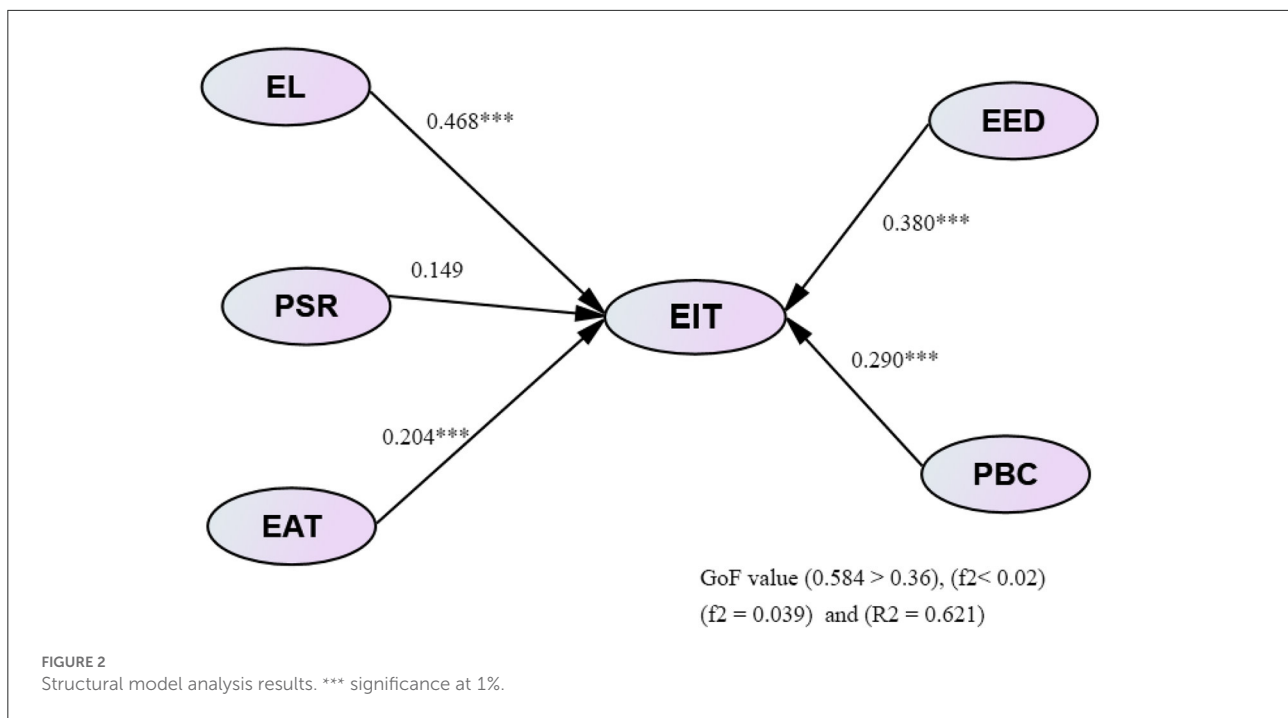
EL

0.468***

EED

0.380***

0.149

PSR

EIT

0.290***

0.204***

PBC

EAT

GoF value (0.584 > 0.36), (f2< 0.02)
(f2 = 0.039) and (R2 = 0.621)

FIGURE 2
Structural model analysis results. *** significance at 1%.